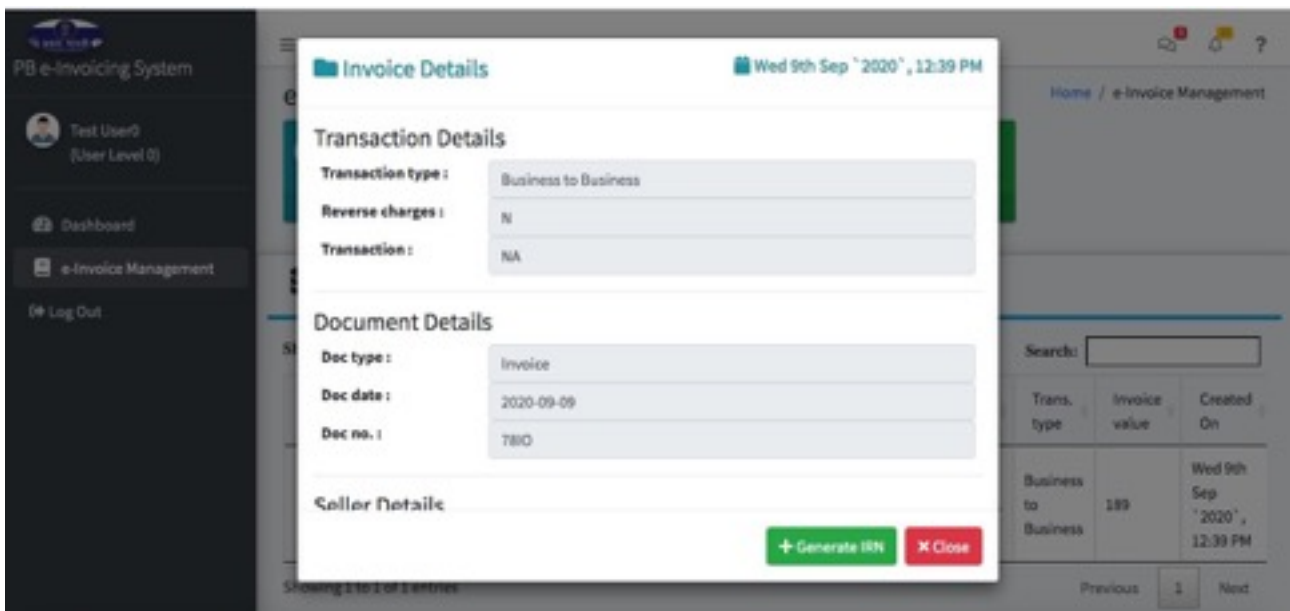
PB e-Invoicing System

Test User0
(User Level 0)

Dashboard

e-Invoice Management

Log Out

Home / e-Invoice Management

Invoice Details

Wed 9th Sep `2020`, 12:39 PM

Transaction Details

Transaction type : Business to Business

Reverse charges : N

Transaction : NA

Document Details

Doc type : Invoice

Doc date : 2020-09-09

Doc no. : 78IO

Seller Details

+ Generate IRN

× Close

Search:

| Trans. type | Invoice value | Created On |
|---|---|---|
| Business to Business | 189 | Wed 9th Sep `2020`, 12:39 PM |

Showing 1 to 1 of 1 entries

Previous 1 Next